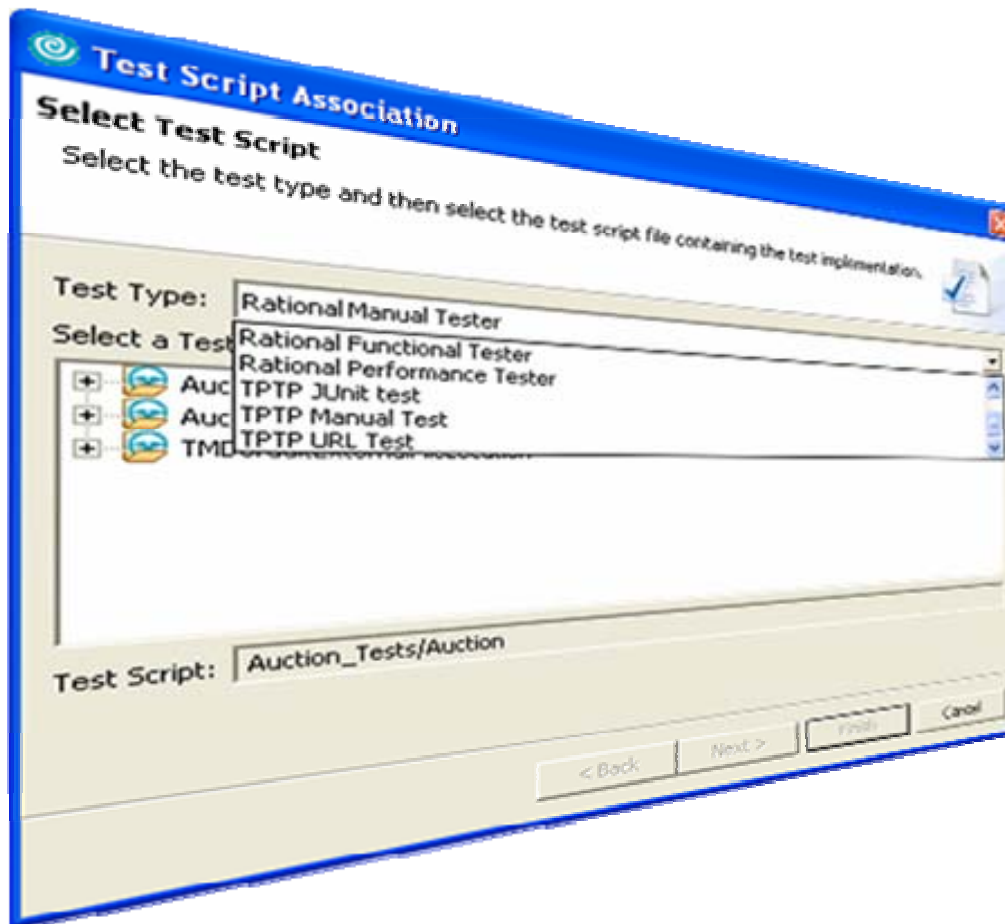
Test Script Association

Select Test Script

Select the test type and then select the test script file containing the test implementation.

Test Type: Rational Manual Tester

Rational Functional Tester
Rational Performance Tester
TPTP JUnit test
TPTP Manual Test
TPTP URL Test

Select a Test

Auc
Auc
TMD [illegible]

Test Script: Auction_Tests/Auction

< Back
Next >
Finish
Cancel